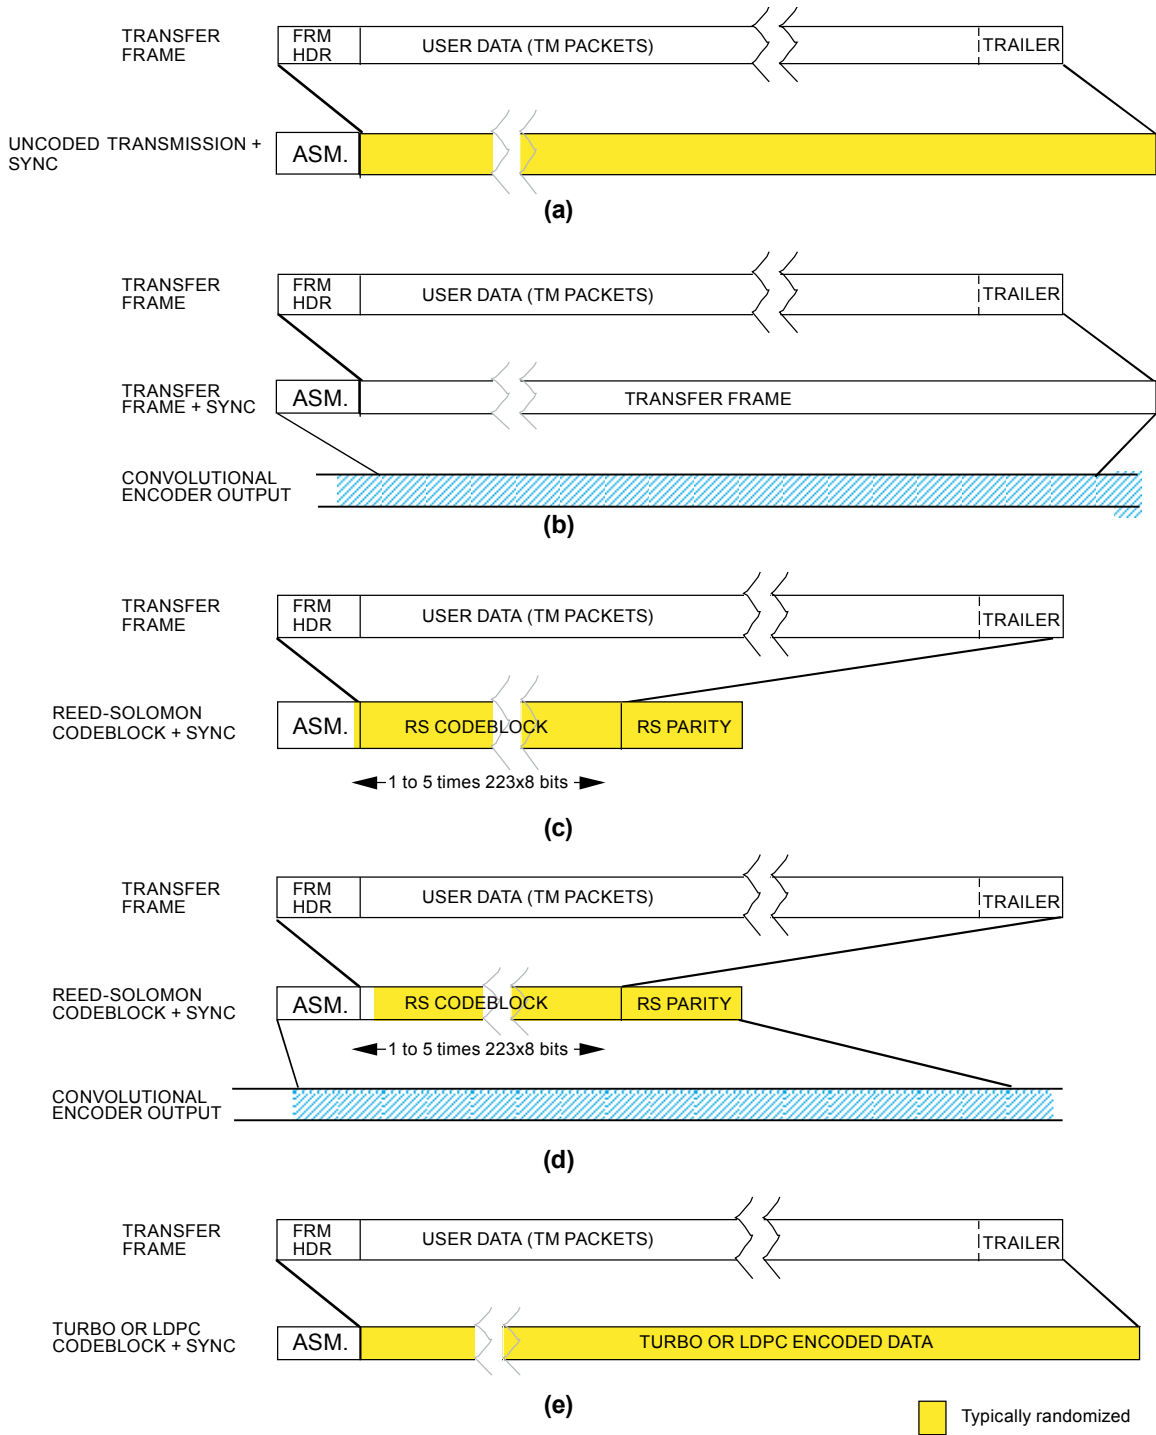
TRANSFER FRAME

FRM HDR

USER DATA (TM PACKETS)

TRAILER

UNCODED TRANSMISSION + SYNC

ASM.

(a)

TRANSFER FRAME

FRM HDR

USER DATA (TM PACKETS)

TRAILER

TRANSFER FRAME + SYNC

ASM.

TRANSFER FRAME

CONVOLUTIONAL ENCODER OUTPUT

(b)

TRANSFER FRAME

FRM HDR

USER DATA (TM PACKETS)

TRAILER

REED-SOLOMON CODEBLOCK + SYNC

ASM.

RS CODEBLOCK

RS PARITY

1 to 5 times 223x8 bits

(c)

TRANSFER FRAME

FRM HDR

USER DATA (TM PACKETS)

TRAILER

REED-SOLOMON CODEBLOCK + SYNC

ASM.

RS CODEBLOCK

RS PARITY

1 to 5 times 223x8 bits

CONVOLUTIONAL ENCODER OUTPUT

(d)

TRANSFER FRAME

FRM HDR

USER DATA (TM PACKETS)

TRAILER

TURBO OR LDPC CODEBLOCK + SYNC

ASM.

TURBO OR LDPC ENCODED DATA

(e)

Typically randomized